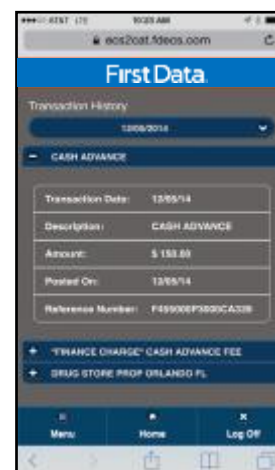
AT&T LTE 10:23 AM

ecs2cat.fdeos.com

First Data

Transaction History

12/08/2014

− CASH ADVANCE

Transaction Date: 12/05/14

Description: CASH ADVANCE

Amount: $ 150.00

Posted On: 12/05/14

Reference Number: F455000P3800CA328

+ "FINANCE CHARGE" CASH ADVANCE FEE

+ DRUG STORE PROP ORLANDO FL

Menu

Home

Log Off